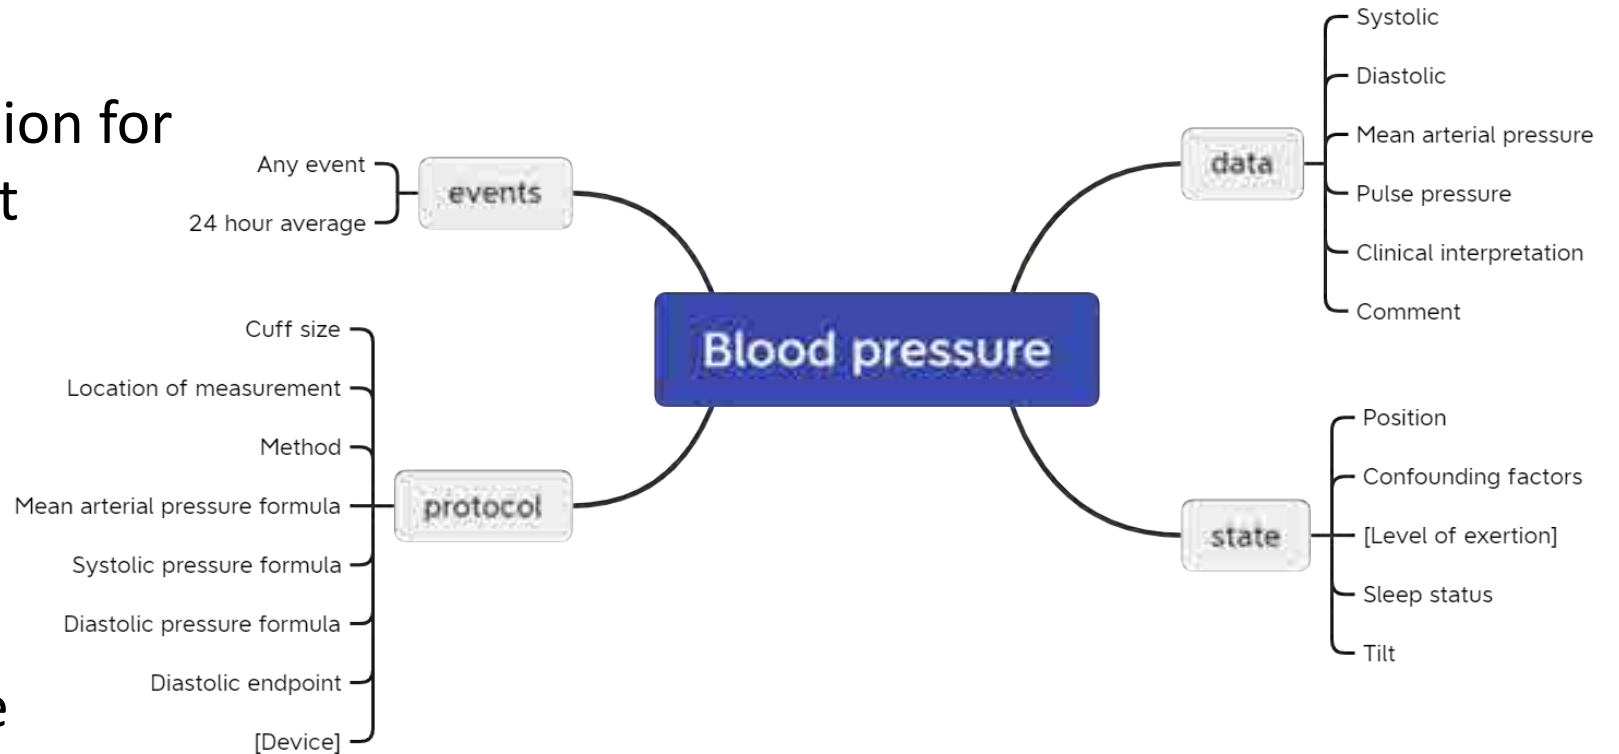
ion for
t
e

Blood pressure

events
Any event
24 hour average

protocol
Cuff size
Location of measurement
Method
Mean arterial pressure formula
Systolic pressure formula
Diastolic pressure formula
Diastolic endpoint
[Device]

data
Systolic
Diastolic
Mean arterial pressure
Pulse pressure
Clinical interpretation
Comment

state
Position
Confounding factors
[Level of exertion]
Sleep status
Tilt